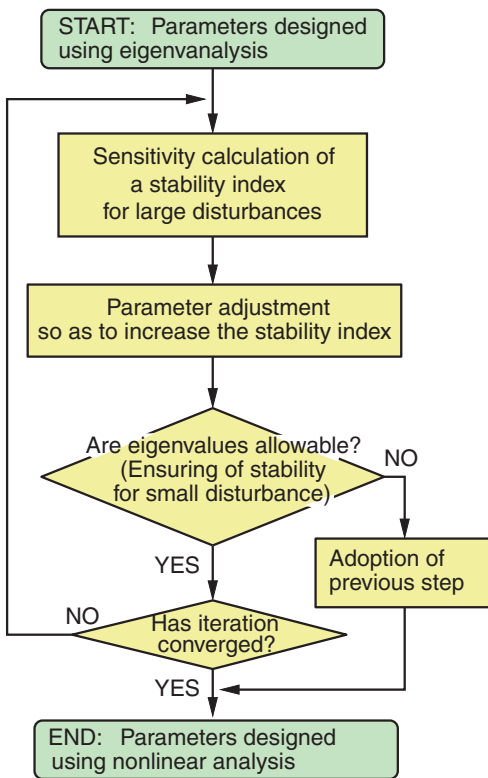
START: Parameters designed using eigenvanalysis

Sensitivity calculation of a stability index for large disturbances

Parameter adjustment so as to increase the stability index

Are eigenvalues allowable? (Ensuring of stability for small disturbance)

NO

Adoption of previous step

YES

NO

Has iteration converged?

YES

END: Parameters designed using nonlinear analysis